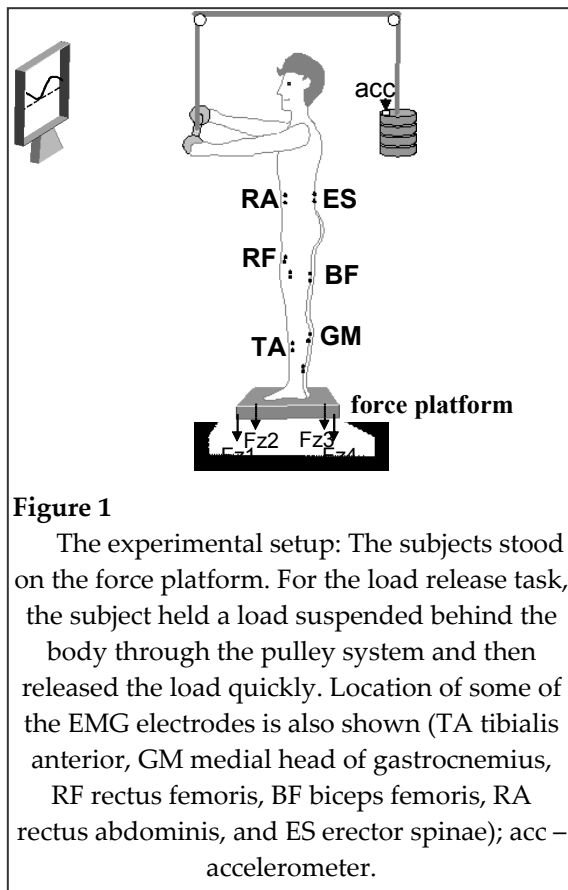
acc

RA ES

RF

BF

TA GM

force platform

Fz2 Fz3

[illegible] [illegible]

**Figure 1**

The experimental setup: The subjects stood on the force platform. For the load release task, the subject held a load suspended behind the body through the pulley system and then released the load quickly. Location of some of the EMG electrodes is also shown (TA tibialis anterior, GM medial head of gastrocnemius, RF rectus femoris, BF biceps femoris, RA rectus abdominis, and ES erector spinae); acc – accelerometer.